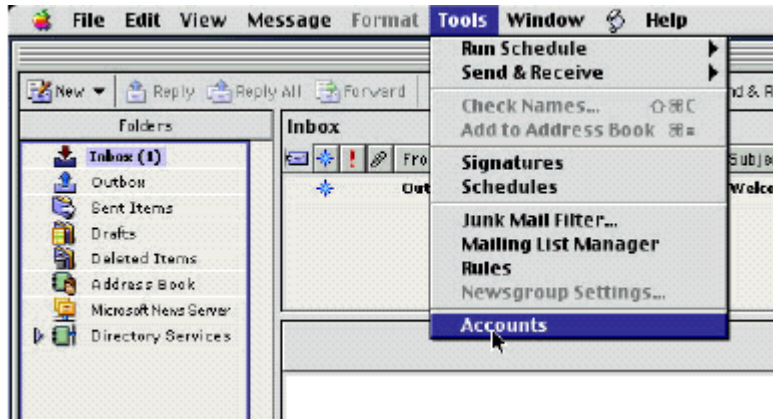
File Edit View Message Format Tools Window Help

New Reply Reply All Forward nd & R

Folders

Inbox (1)
Outbox
Sent Items
Drafts
Deleted Items
Address Book
Microsoft News Server
Directory Services

Inbox

Fro Subje
Out Welco

Run Schedule
Send & Receive
Check Names... ⇧⌘C
Add to Address Book ⌘=
Signatures
Schedules
Junk Mail Filter...
Mailing List Manager
Rules
Newsgroup Settings...
Accounts